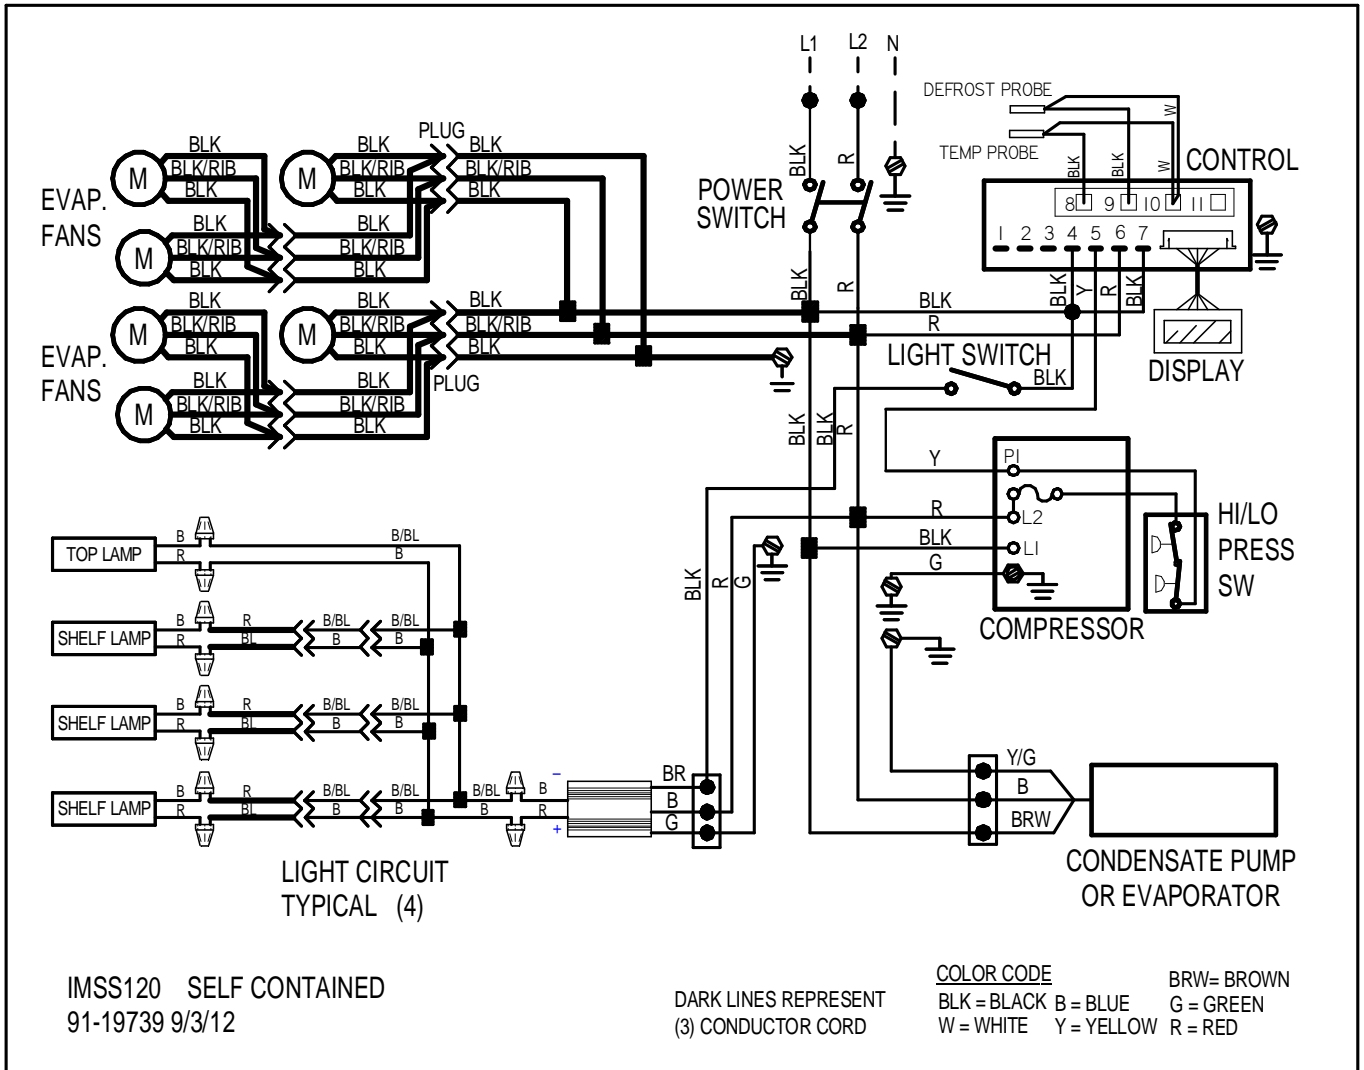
L1 L2 N

DEFROST PROBE

TEMP PROBE

W

BLK BLK W

CONTROL

8 9 10 11

1 2 3 4 5 6 7

BLK R

POWER SWITCH

EVAP. FANS

M BLK BLK/RIB BLK

M BLK BLK/RIB BLK

PLUG BLK BLK/RIB BLK

M BLK BLK/RIB BLK

M BLK BLK/RIB BLK

EVAP. FANS

M BLK BLK/RIB BLK

M BLK BLK/RIB BLK

BLK BLK/RIB BLK

M BLK BLK/RIB BLK

M BLK BLK/RIB BLK

PLUG

BLK R

BLK R

BLK Y R BLK

DISPLAY

LIGHT SWITCH

BLK

BLK BLK R

Y

PI

R

L2

BLK

LI

G

COMPRESSOR

HI/LO PRESS SW

TOP LAMP B R

B/BL B

SHELF LAMP B R R BL B/BL B B/BL B

SHELF LAMP B R R BL B/BL B B/BL B

SHELF LAMP B R R BL B/BL B B/BL B B/BL B

B R – +

BR B G

BLK R G

Y/G B BRW

CONDENSATE PUMP OR EVAPORATOR

LIGHT CIRCUIT TYPICAL (4)

IMSS120 SELF CONTAINED
91-19739 9/3/12

DARK LINES REPRESENT (3) CONDUCTOR CORD

COLOR CODE
BLK = BLACK B = BLUE
W = WHITE Y = YELLOW
BRW= BROWN
G = GREEN
R = RED